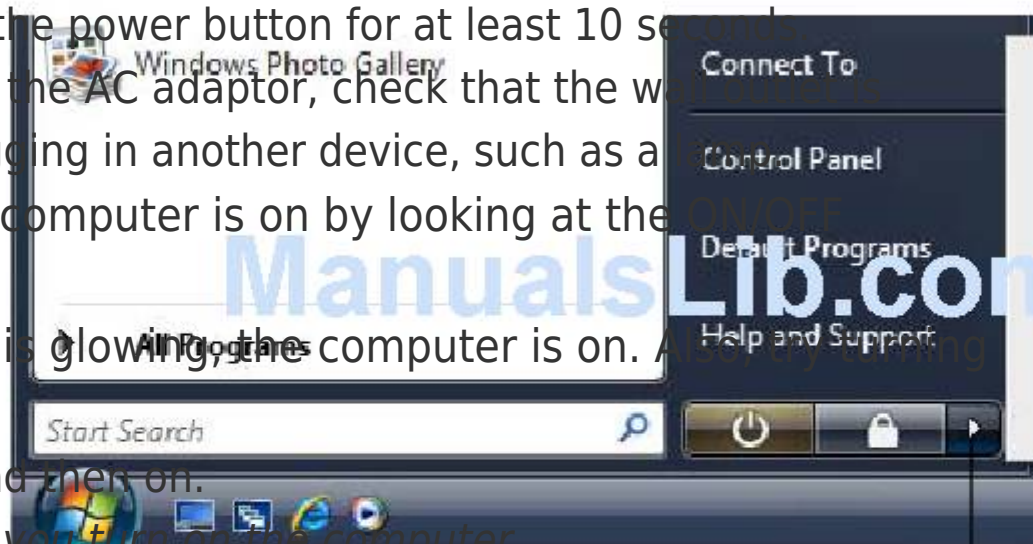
the power button for at least 10 seconds
Windows Photo Gallery
the AC adaptor, check that the wall outlet is
ging in another device, such as a
computer is on by looking at the ON/OFF
Connect To
Control Panel
Default Programs
ManualsLib.com
is glowing, the computer is on. Also, try turning
All Programs
Help and Support
Start Search
d then on.
you turn on the computer